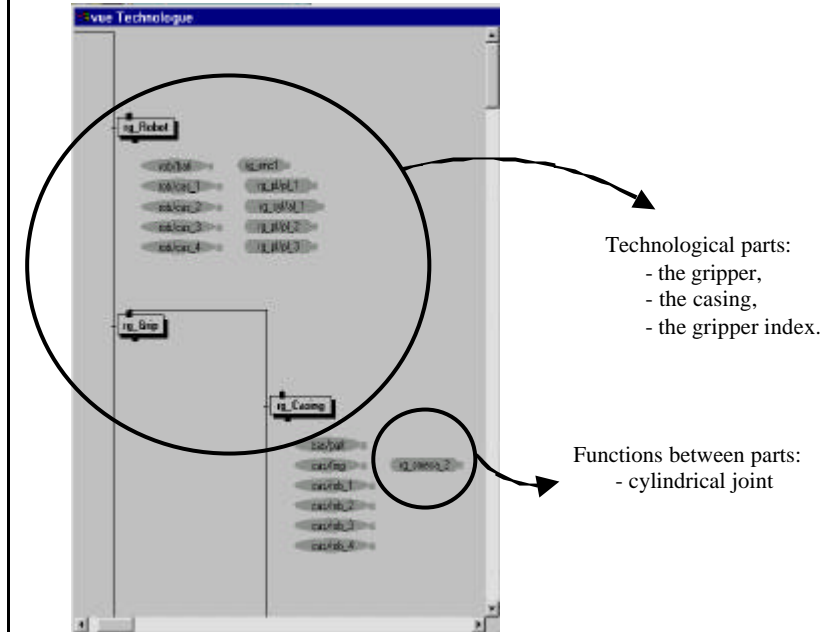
vue Technologue

rg_Robot

rob/bal
rob/cas_1
rob/cas_2
rob/cas_3
rob/cas_4

rg_enc1
rg_pl/pl_1
rg_pl/pl_1
rg_pl/pl_2
rg_pl/pl_3

rg_Grip

rg_Casing

cas/pal
cas/rop
cas/rob_1
cas/rob_2
cas/rob_3
cas/rob_4

rg_cness_2

Technological parts:
- the gripper,
- the casing,
- the gripper index.

Functions between parts:
- cylindrical joint